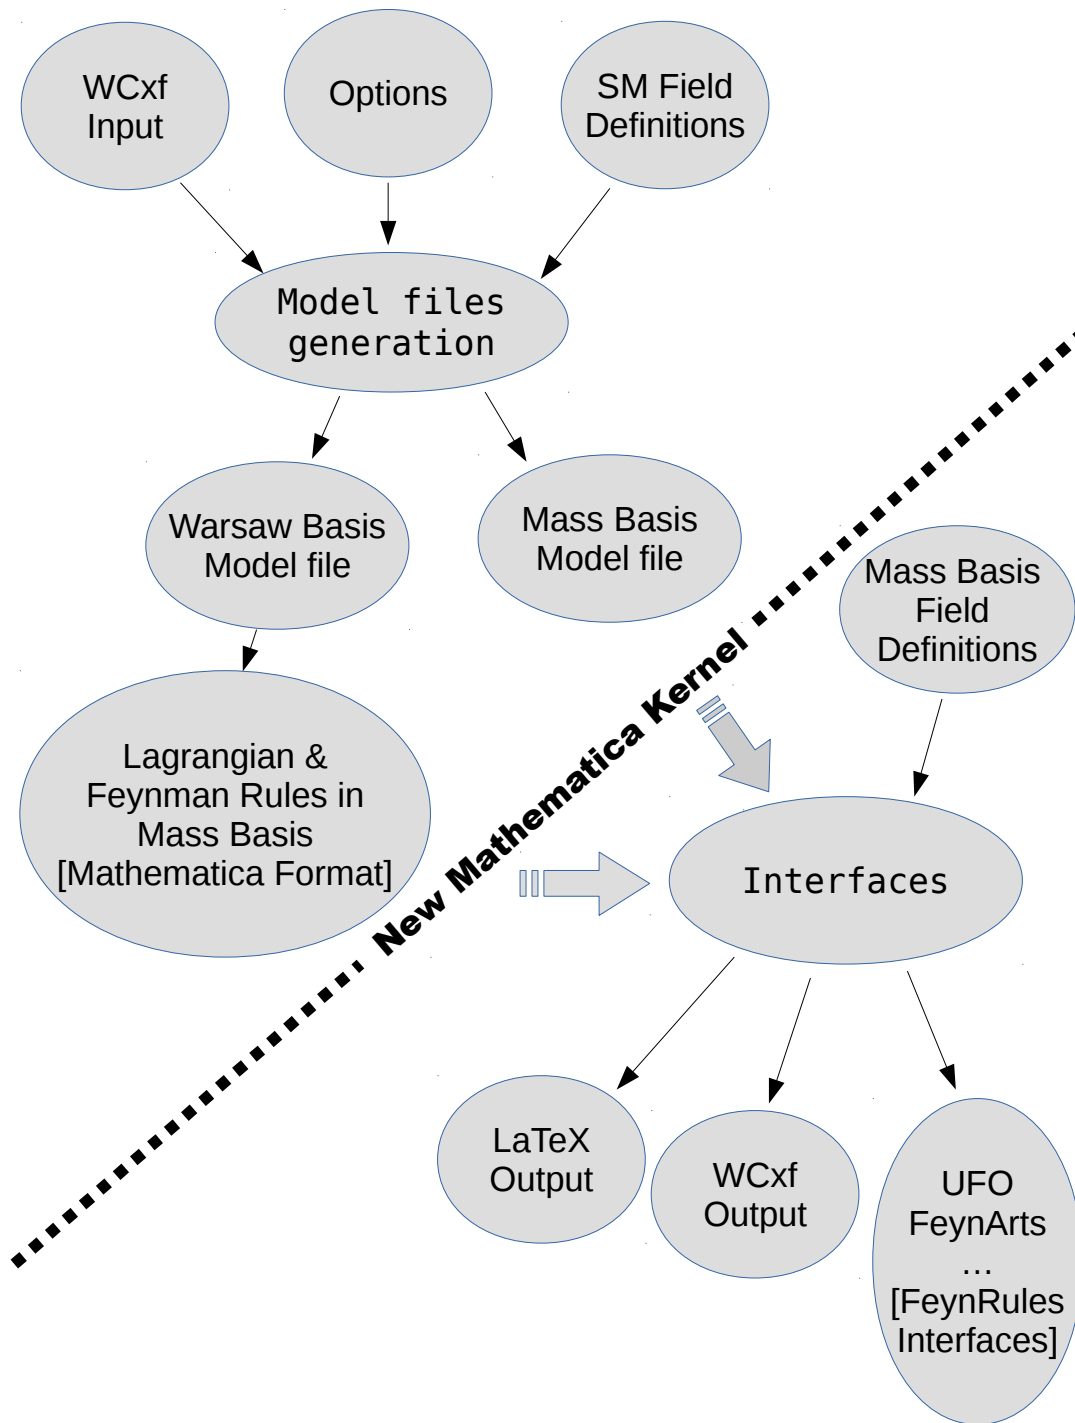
WCxf Input

Options

SM Field Definitions

Model files generation

Warsaw Basis Model file

Mass Basis Model file

Lagrangian & Feynman Rules in Mass Basis [Mathematica Format]

New Mathematica Kernel

Mass Basis Field Definitions

Interfaces

LaTeX Output

WCxf Output

UFO FeynArts … [FeynRules Interfaces]